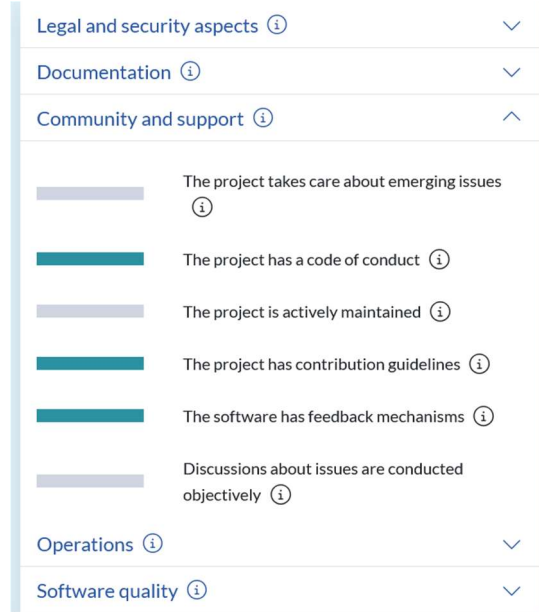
Legal and security aspects ⓘ

Documentation ⓘ

Community and support ⓘ

The project takes care about emerging issues ⓘ

The project has a code of conduct ⓘ

The project is actively maintained ⓘ

The project has contribution guidelines ⓘ

The software has feedback mechanisms ⓘ

Discussions about issues are conducted objectively ⓘ

Operations ⓘ

Software quality ⓘ